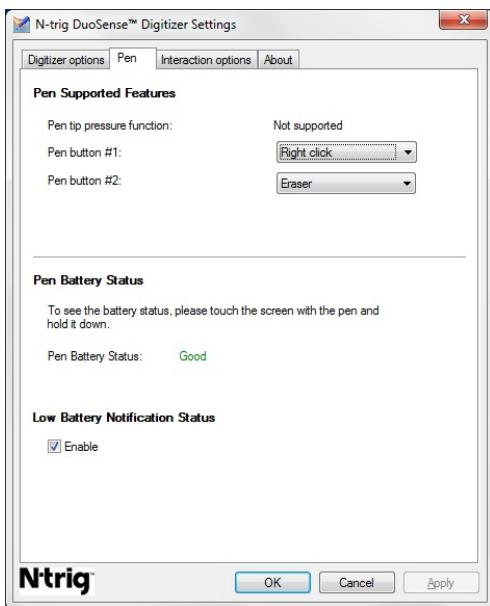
N-trig DuoSense™ Digitizer Settings

Digitizer options | Pen | Interaction options | About

**Pen Supported Features**

Pen tip pressure function: Not supported

Pen button #1: Right click

Pen button #2: Eraser

**Pen Battery Status**

To see the battery status, please touch the screen with the pen and hold it down.

Pen Battery Status: Good

**Low Battery Notification Status**

Enable

N·trig

OK | Cancel | Apply